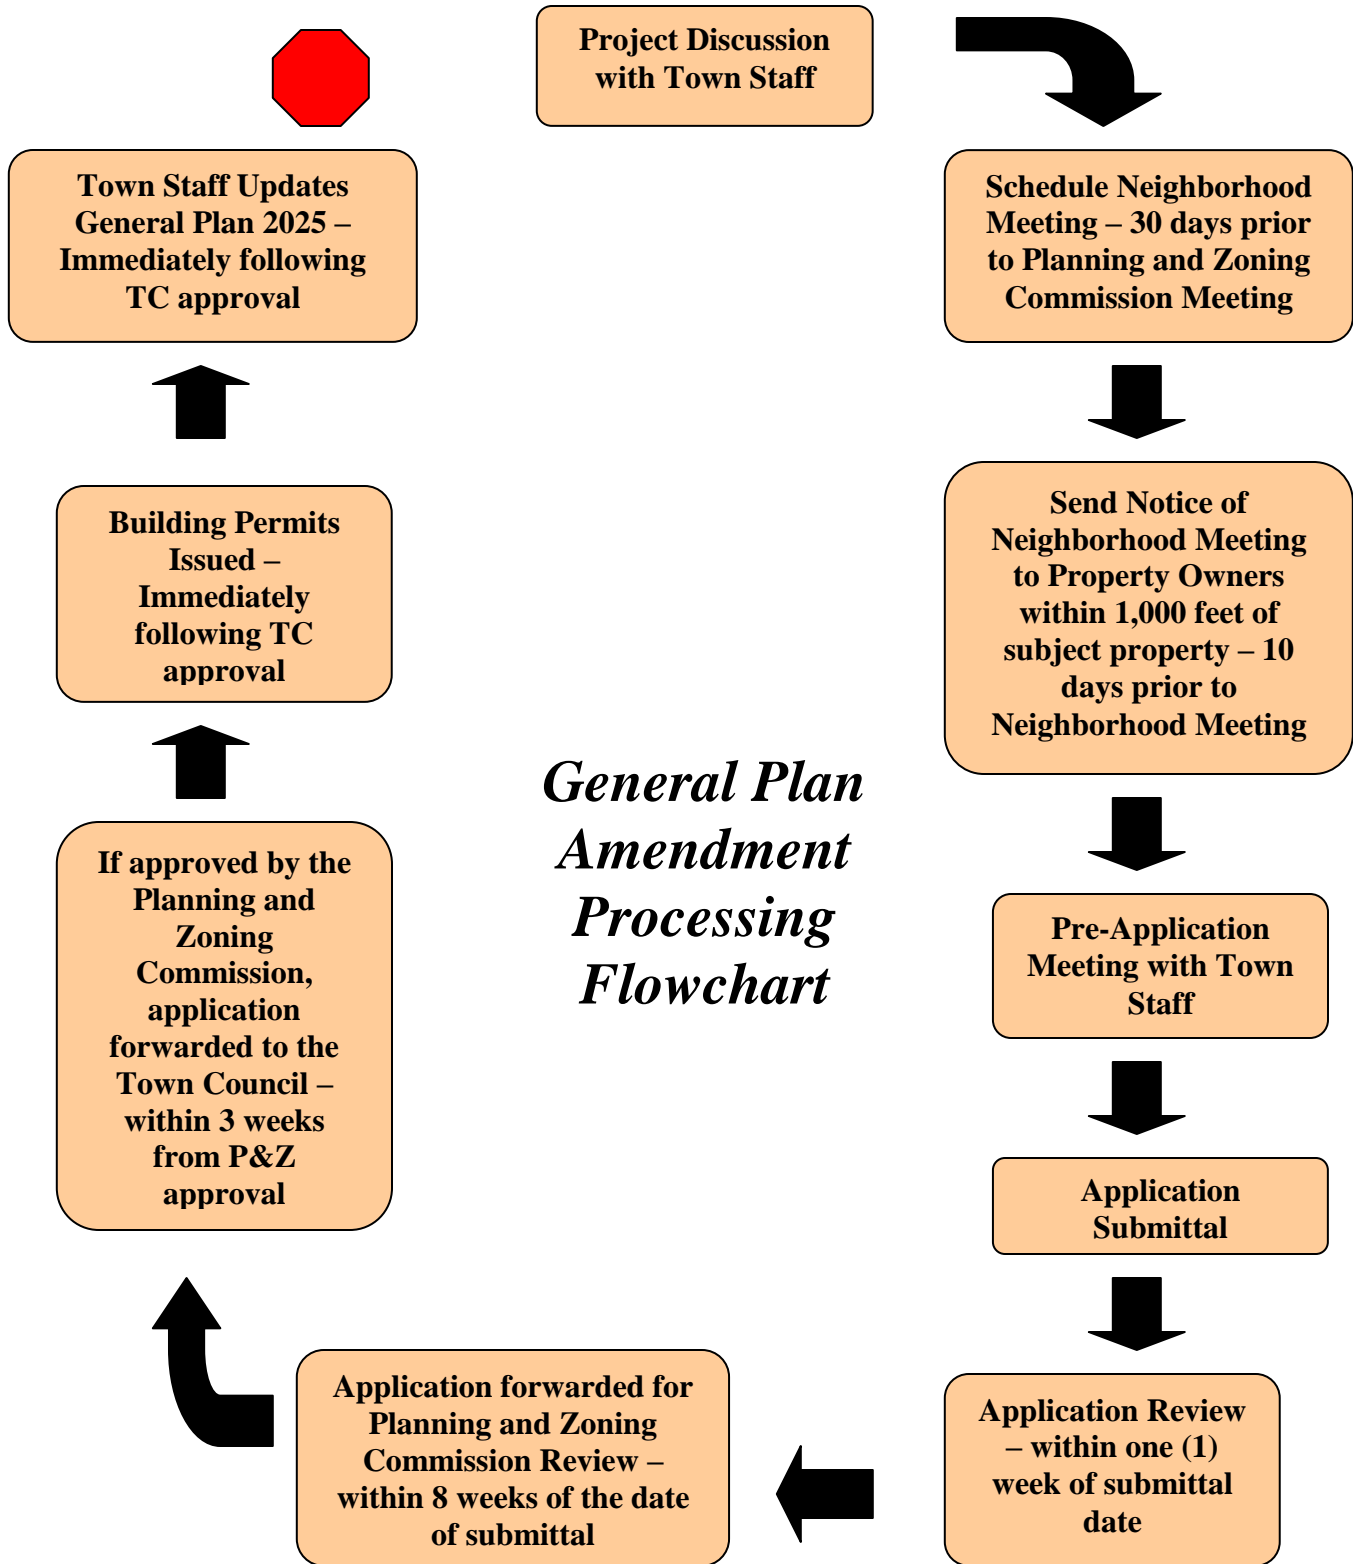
Project Discussion with Town Staff

Schedule Neighborhood Meeting – 30 days prior to Planning and Zoning Commission Meeting

Send Notice of Neighborhood Meeting to Property Owners within 1,000 feet of subject property – 10 days prior to Neighborhood Meeting

Pre-Application Meeting with Town Staff

Application Submittal

Application Review – within one (1) week of submittal date

Application forwarded for Planning and Zoning Commission Review – within 8 weeks of the date of submittal

If approved by the Planning and Zoning Commission, application forwarded to the Town Council – within 3 weeks from P&Z approval

Building Permits Issued – Immediately following TC approval

Town Staff Updates General Plan 2025 – Immediately following TC approval

General Plan Amendment Processing Flowchart